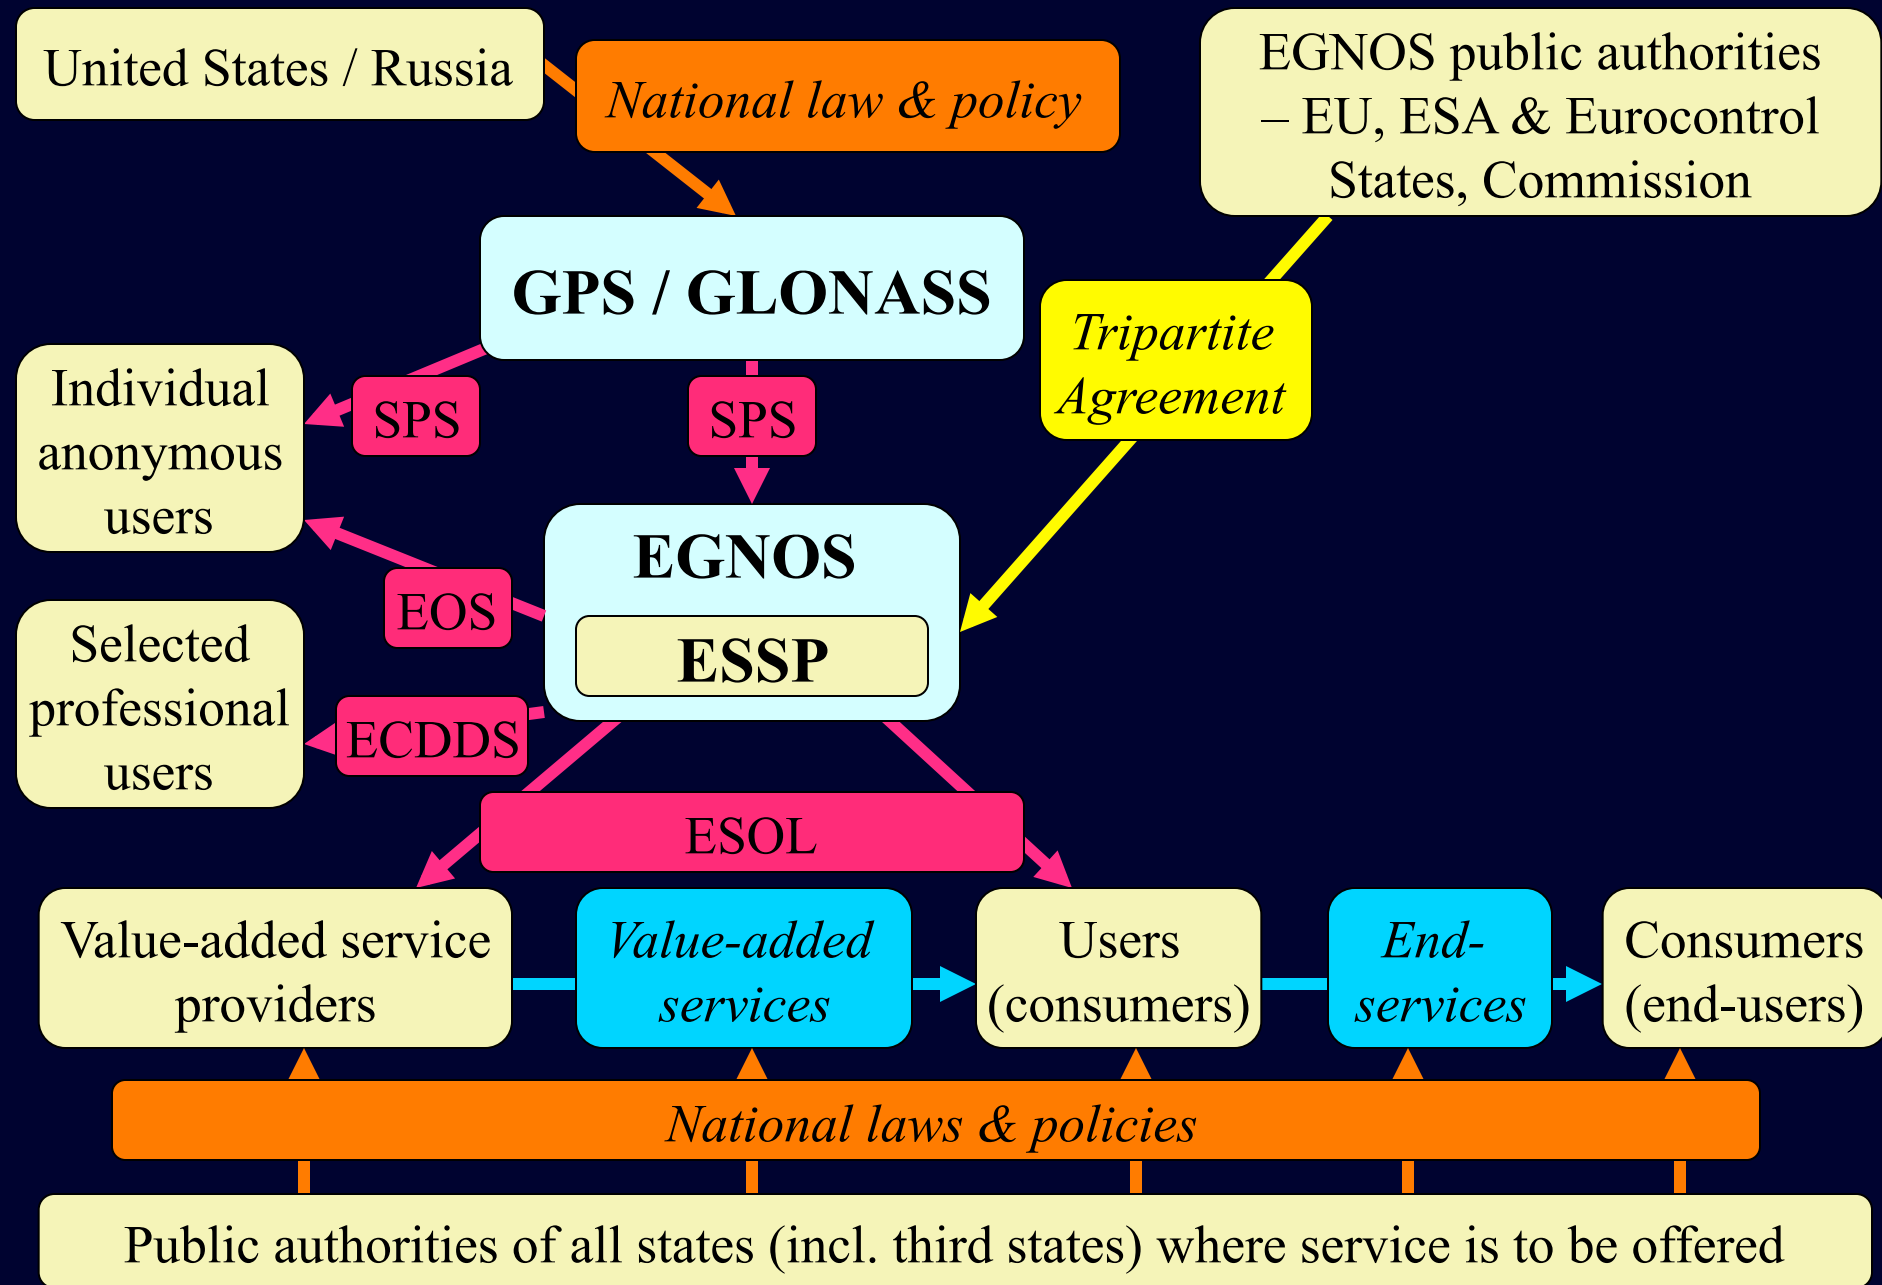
United States / Russia

National law & policy

EGNOS public authorities – EU, ESA & Eurocontrol States, Commission

GPS / GLONASS

Tripartite Agreement

Individual anonymous users

SPS

SPS

EGNOS

ESSP

EOS

Selected professional users

ECDDS

ESOL

Value-added service providers

Value-added services

Users (consumers)

End-services

Consumers (end-users)

National laws & policies

Public authorities of all states (incl. third states) where service is to be offered